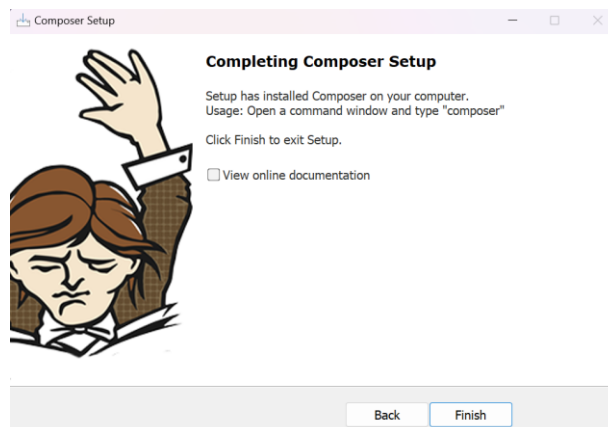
Composer Setup

Completing Composer Setup

Setup has installed Composer on your computer.
Usage: Open a command window and type "composer"

Click Finish to exit Setup.

View online documentation

Back

Finish